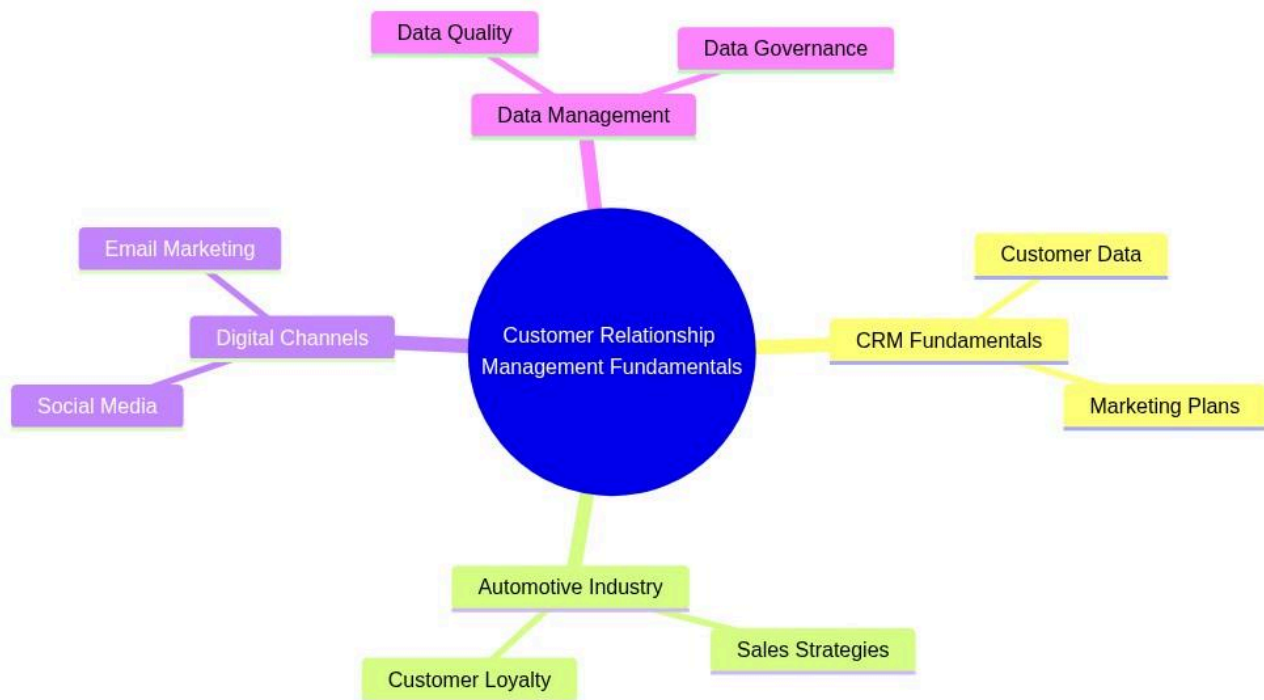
Customer Relationship Management Fundamentals

Data Management
Data Quality
Data Governance

CRM Fundamentals
Customer Data
Marketing Plans

Automotive Industry
Sales Strategies
Customer Loyalty

Digital Channels
Email Marketing
Social Media